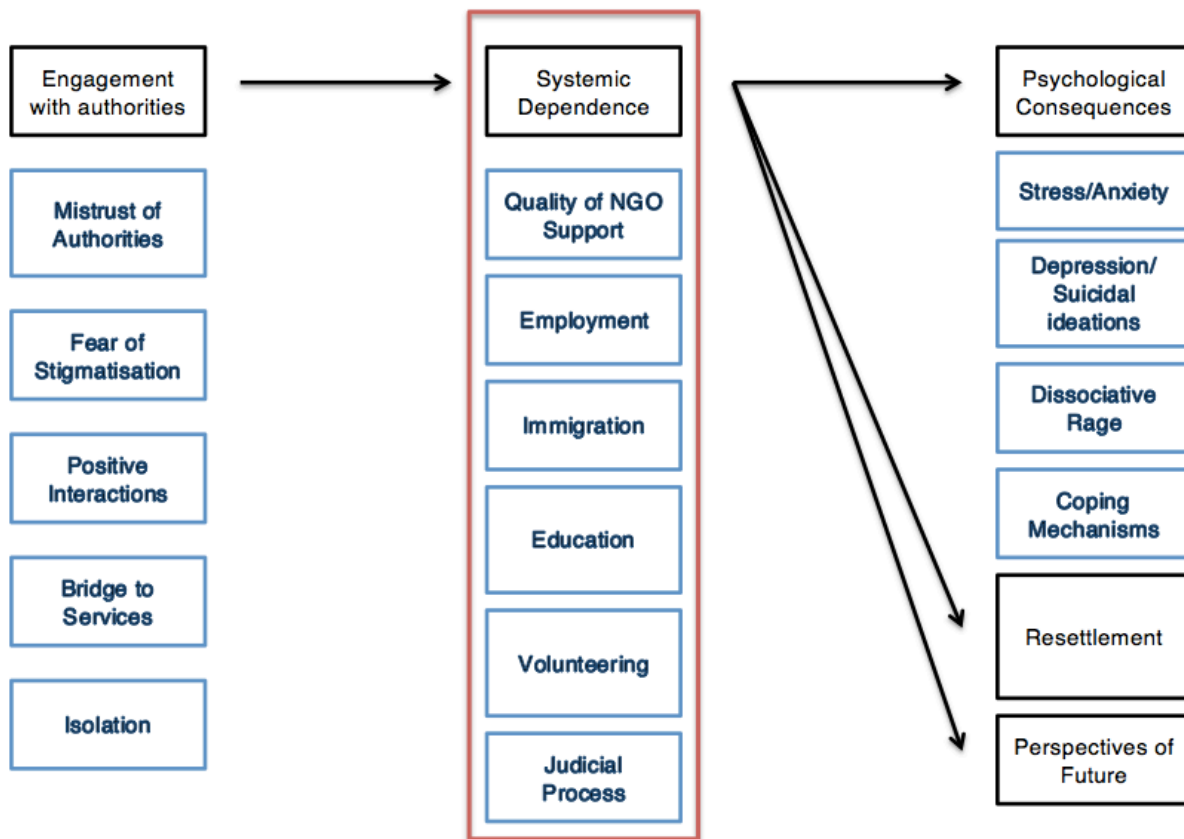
Engagement with authorities

Mistrust of Authorities

Fear of Stigmatisation

Positive Interactions

Bridge to Services

Isolation

Systemic Dependence

Quality of NGO Support

Employment

Immigration

Education

Volunteering

Judicial Process

Psychological Consequences

Stress/Anxiety

Depression/ Suicidal ideations

Dissociative Rage

Coping Mechanisms

Resettlement

Perspectives of Future